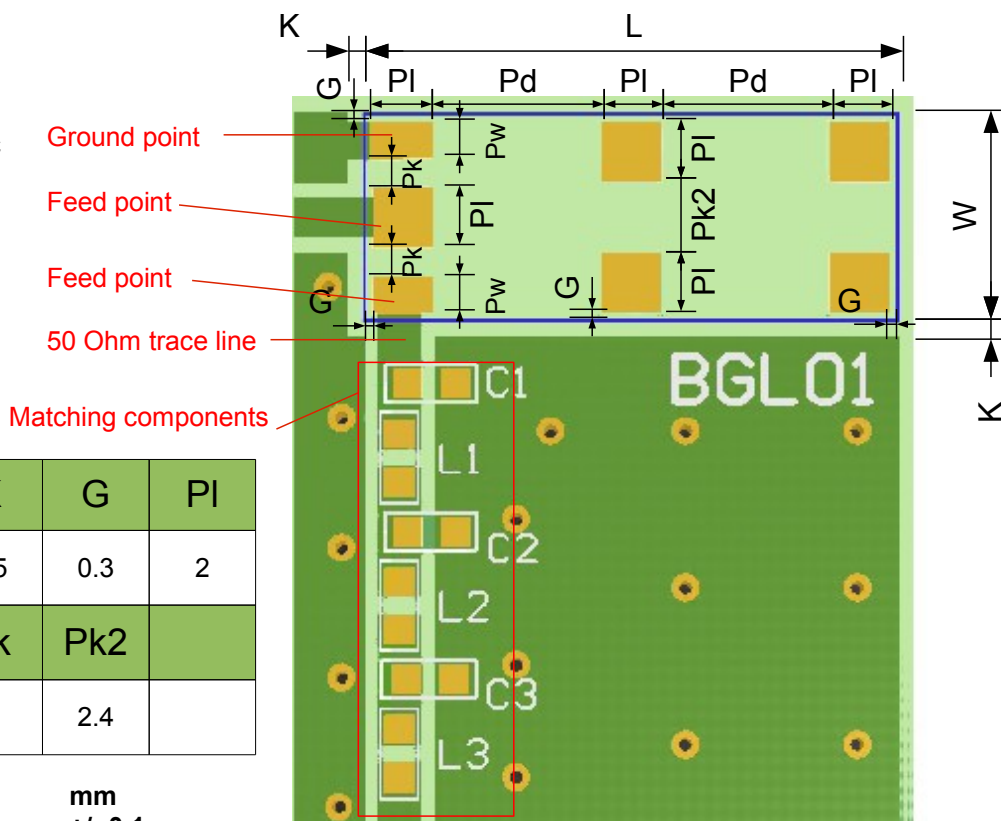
K
L
G
Pl
Pd
Pl
Pd
Pl
Ground point
Pw
Pl
Pk
Feed point
Pl
Pk2
W
Pk
Feed point
Pw
G
Pl
G
G
50 Ohm trace line
BGL01
K
Matching components
C1
L1
C2
L2
C3
L3

| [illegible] | G | Pl |
|---|---|---|
| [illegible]5 | 0.3 | 2 |
| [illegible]k | Pk2 | |
| | 2.4 | |

mm
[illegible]